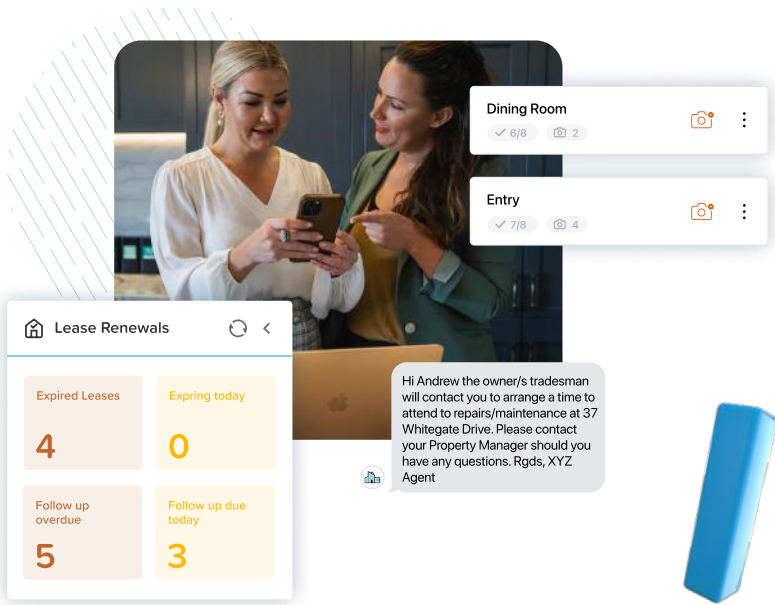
Dining Room
6/8 2

Entry
7/8 4

Lease Renewals

Expired Leases
4

Expring today
0

Follow up overdue
5

Follow up due today
3

Hi Andrew the owner/s tradesman will contact you to arrange a time to attend to repairs/maintenance at 37 Whitegate Drive. Please contact your Property Manager should you have any questions. Rgds, XYZ Agent